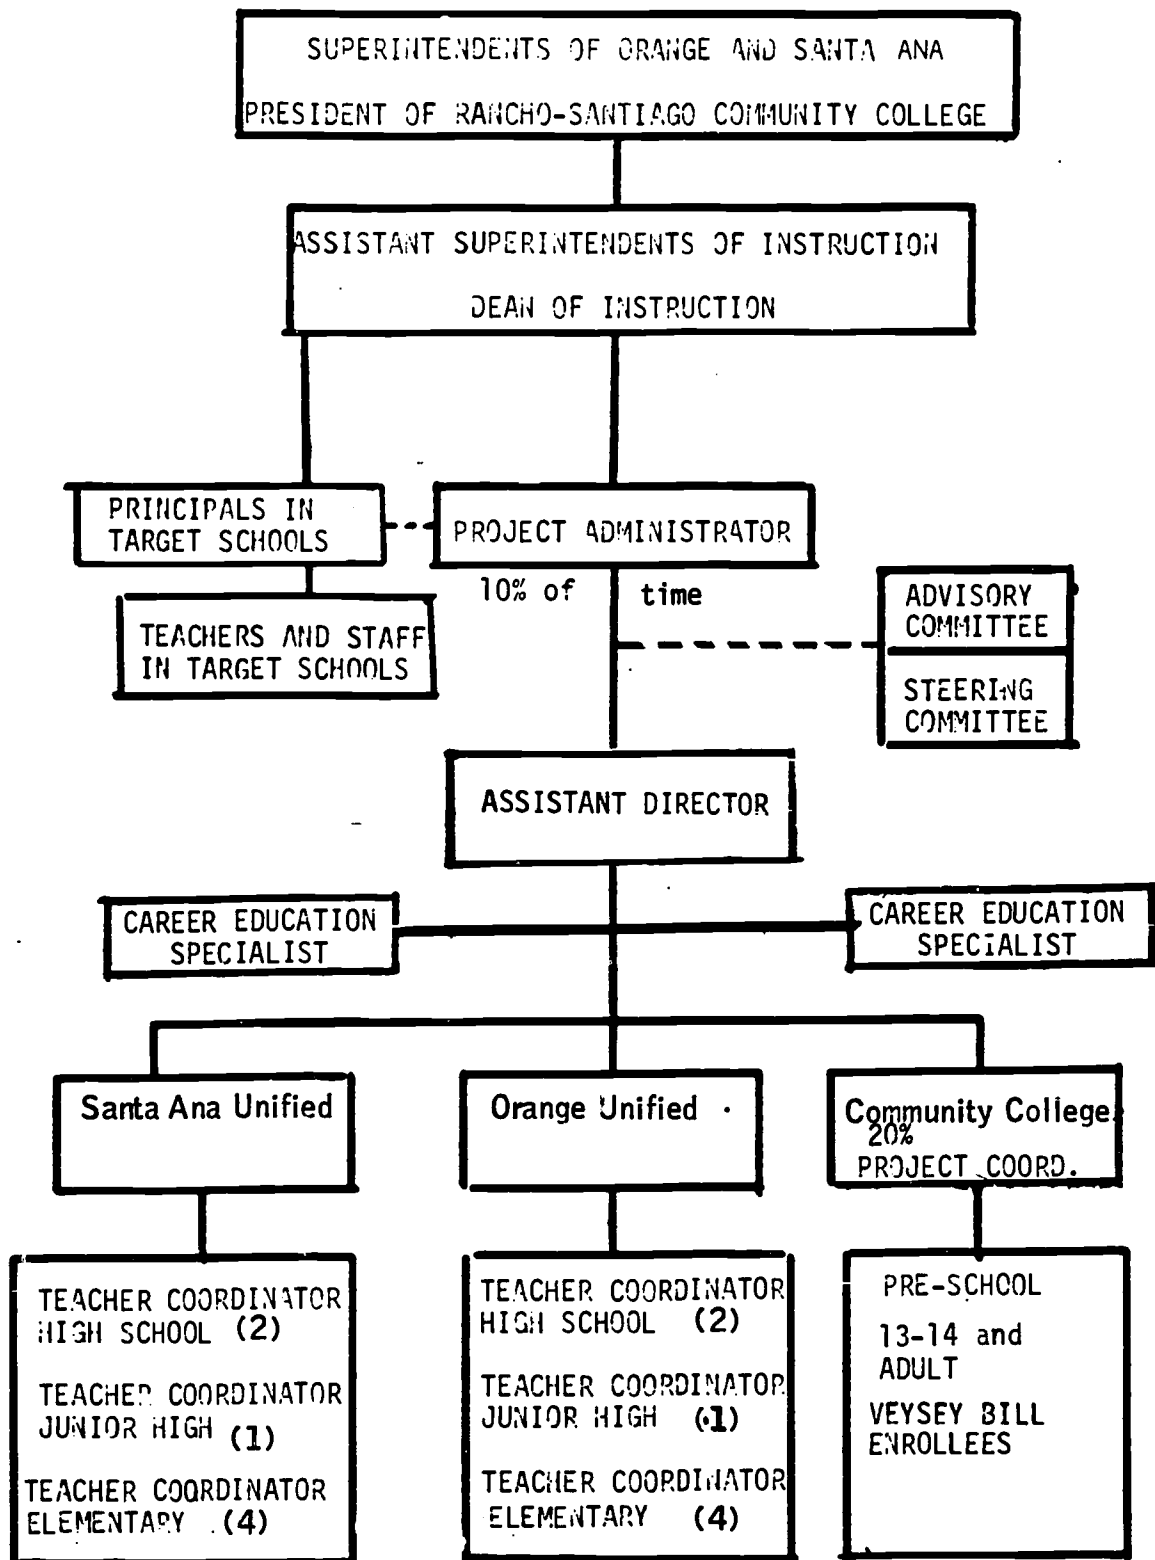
SUPERINTENDENTS OF ORANGE AND SANTA ANA
PRESIDENT OF RANCHO-SANTIAGO COMMUNITY COLLEGE

ASSISTANT SUPERINTENDENTS OF INSTRUCTION
DEAN OF INSTRUCTION

PRINCIPALS IN TARGET SCHOOLS

PROJECT ADMINISTRATOR

10% of time

TEACHERS AND STAFF IN TARGET SCHOOLS

ADVISORY COMMITTEE

STEERING COMMITTEE

ASSISTANT DIRECTOR

CAREER EDUCATION SPECIALIST

CAREER EDUCATION SPECIALIST

Santa Ana Unified

Orange Unified

Community College
20%
PROJECT COORD.

TEACHER COORDINATOR HIGH SCHOOL (2)
TEACHER COORDINATOR JUNIOR HIGH (1)
TEACHER COORDINATOR ELEMENTARY (4)

TEACHER COORDINATOR HIGH SCHOOL (2)
TEACHER COORDINATOR JUNIOR HIGH (1)
TEACHER COORDINATOR ELEMENTARY (4)

PRE-SCHOOL
13-14 and ADULT
VEYSEY BILL ENROLLEES